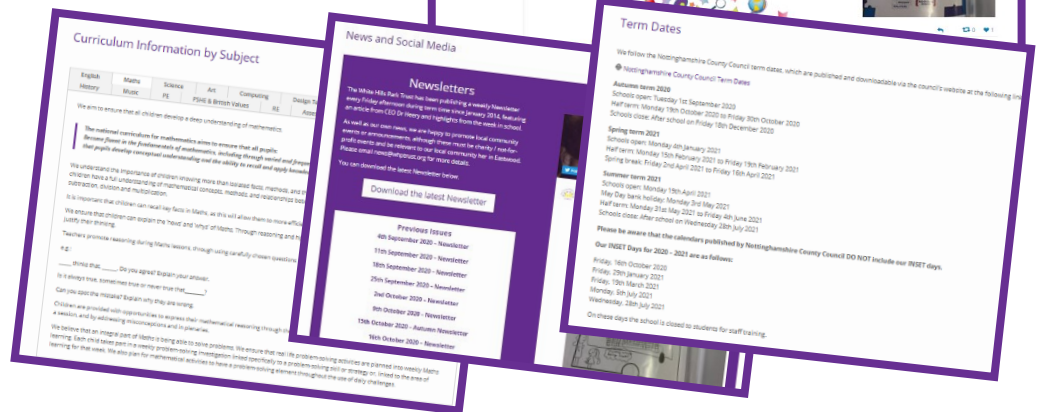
Curriculum Information by Subject

| English | Maths | Science | Art | Computing | Design Te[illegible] |
|---|---|---|---|---|---|
| History | Music | PE | PSHE & British Values | RE | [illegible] |

We aim to ensure that all children develop a deep understanding of mathematics.

The national curriculum for mathematics aims to ensure that all pupils: Become fluent in the fundamentals of mathematics, including through varied and freque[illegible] that pupils develop conceptual understanding and the ability to recall and apply knowled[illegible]

We understand the importance of children knowing more than isolated facts, methods, and p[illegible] children have a full understanding of mathematical concepts, methods, and relationships bet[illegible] subtraction, division and multiplication.

It is important that children can recall key facts in Maths, as this will allow them to more effic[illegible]

We ensure that children can explain the 'how' and 'whys' of Maths. Through reasoning and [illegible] justify their thinking.

Teachers promote reasoning during Maths lessons, through using carefully chosen questions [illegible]

e.g.:

_____ thinks that _____. Do you agree? Explain your answer.

Is it always true, sometimes true or never true that_______?

Can you spot the mistake? Explain why they are wrong.

Children are provided with opportunities to express their mathematical reasoning through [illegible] a session, and by addressing misconceptions and in plenaries.

We believe that an integral part of Maths is being able to solve problems. We ensure that real life problem-solving activities are planned into weekly Maths learning. Each child takes part in a weekly problem-solving investigation linked specifically to a problem-solving skill or strategy or, linked to the area of learning for that week. We also plan for mathematical activities to have a problem-solving element throughout the use of daily challenges.

News and Social Media

Newsletters

The White Hills Park Trust has been publishing a weekly Newsletter every Friday afternoon during term time since January 2014, featuring an article from CEO Dr Heery and highlights from the week in school.

As well as our own news, we are happy to promote local community events or announcements, although these must be charity / not-for-profit events and be relevant to our local community her in Eastwood. Please email news@whptrust.org for more details.

You can download the latest Newsletter below.

Download the latest Newsletter

Previous Issues

4th September 2020 – Newsletter
11th September 2020 – Newsletter
18th September 2020 – Newsletter
25th September 2020 – Newsletter
2nd October 2020 – Newsletter
9th October 2020 – Newsletter
15th October 2020 – Autumn Newsletter
16th October 2020 – Newsletter

Term Dates

We follow the Nottinghamshire County Council term dates, which are published and downloadable via the council's website at the following lin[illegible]

Nottinghamshire County Council Term Dates

Autumn term 2020
Schools open: Tuesday 1st September 2020
Half term: Monday 19th October 2020 to Friday 30th October 2020
Schools close: After school on Friday 18th December 2020

Spring term 2021
Schools open: Monday 4th January 2021
Half term: Monday 15th February 2021 to Friday 19th February 2021
Spring break: Friday 2nd April 2021 to Friday 16th April 2021

Summer term 2021
Schools open: Monday 19th April 2021
May Day bank holiday: Monday 3rd May 2021
Half term: Monday 31st May 2021 to Friday 4th June 2021
Schools close: After school on Wednesday 28th July 2021

Please be aware that the calendars published by Nottinghamshire County Council DO NOT include our INSET days.

Our INSET Days for 2020 – 2021 are as follows:

Friday, 16th October 2020
Friday, 29th January 2021
Friday, 19th March 2021
Monday, 5th July 2021
Wednesday, 28th July 2021

On these days the school is closed to students for staff training.